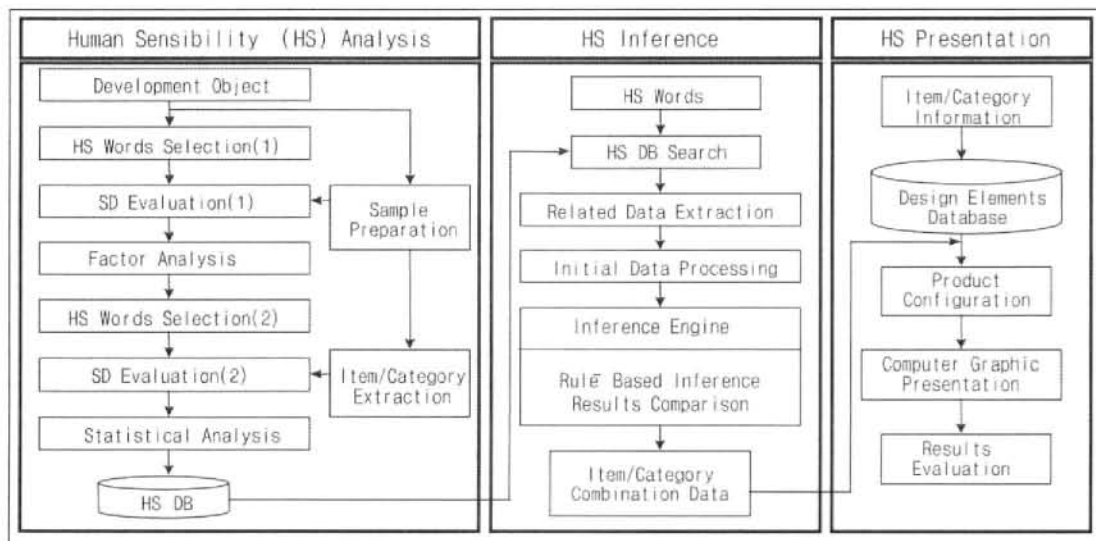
Human Sensibility (HS) Analysis

Development Object

HS Words Selection(1)

SD Evaluation(1)

Sample Preparation

Factor Analysis

HS Words Selection(2)

SD Evaluation(2)

Item/Category Extraction

Statistical Analysis

HS DB

HS Inference

HS Words

HS DB Search

Related Data Extraction

Initial Data Processing

Inference Engine

Rule Based Inference Results Comparison

Item/Category Combination Data

HS Presentation

Item/Category Information

Design Elements Database

Product Configuration

Computer Graphic Presentation

Results Evaluation